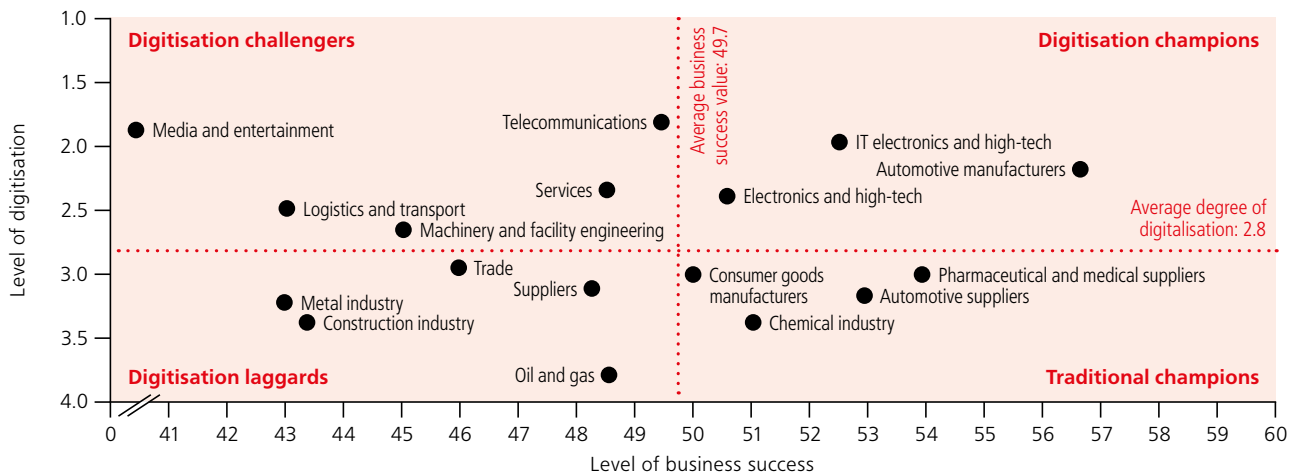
Digitisation challengers

Digitisation champions

Digitisation laggards

Traditional champions

Average business success value: 49.7

Average degree of digitalisation: 2.8

Media and entertainment

Telecommunications

IT electronics and high-tech

Automotive manufacturers

Services

Electronics and high-tech

Logistics and transport

Machinery and facility engineering

Trade

Consumer goods manufacturers

Pharmaceutical and medical suppliers

Suppliers

Automotive suppliers

Metal industry

Construction industry

Chemical industry

Oil and gas

Level of digitisation

1.0
1.5
2.0
2.5
3.0
3.5
4.0

0 41 42 43 44 45 46 47 48 49 50 51 52 53 54 55 56 57 58 59 60

Level of business success